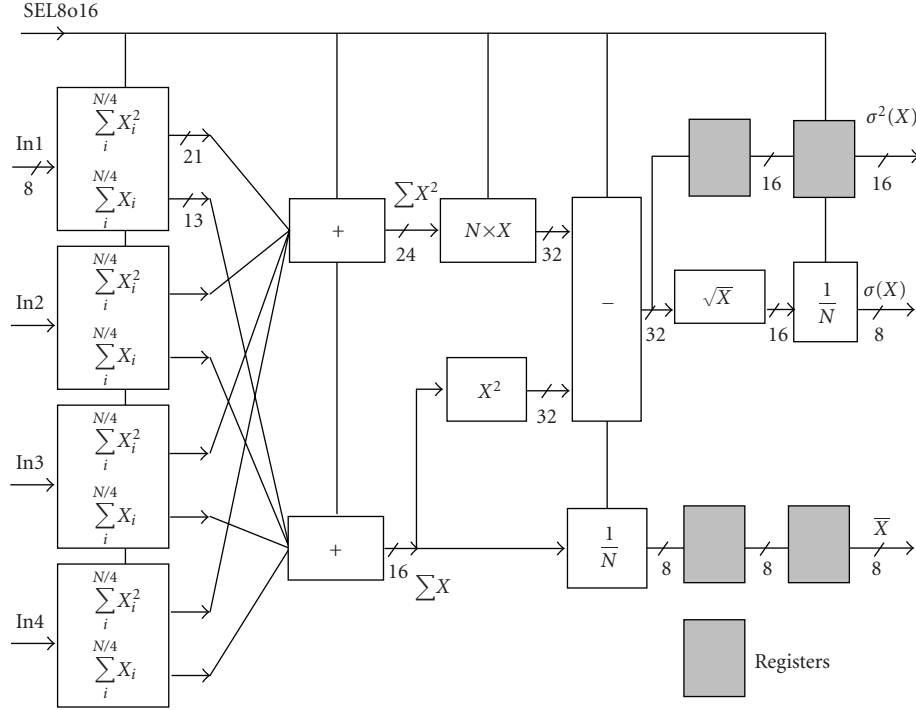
SEL8o16

In1
8

$\sum_{i}^{N/4} X_i^2$
21

$\sum_{i}^{N/4} X_i$
13

In2

$\sum_{i}^{N/4} X_i^2$

$\sum_{i}^{N/4} X_i$

In3

$\sum_{i}^{N/4} X_i^2$

$\sum_{i}^{N/4} X_i$

In4

$\sum_{i}^{N/4} X_i^2$

$\sum_{i}^{N/4} X_i$

+

$\sum X^2$

24

$N \times X$

32

−

32

16

$\sigma^2(X)$

16

$\sqrt{X}$

16

$\frac{1}{N}$

$\sigma(X)$

8

$X^2$

32

+

16

$\sum X$

$\frac{1}{N}$

8

8

$\overline{X}$

8

Registers